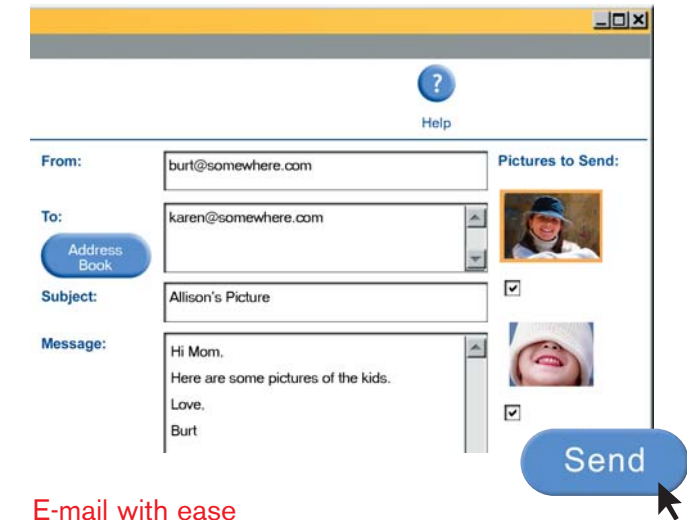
Help

From: burt@somewhere.com

To: karen@somewhere.com

Address Book

Subject: Allison's Picture

Message:

Hi Mom,

Here are some pictures of the kids.

Love,

Burt

Pictures to Send:

Send

E-mail with ease